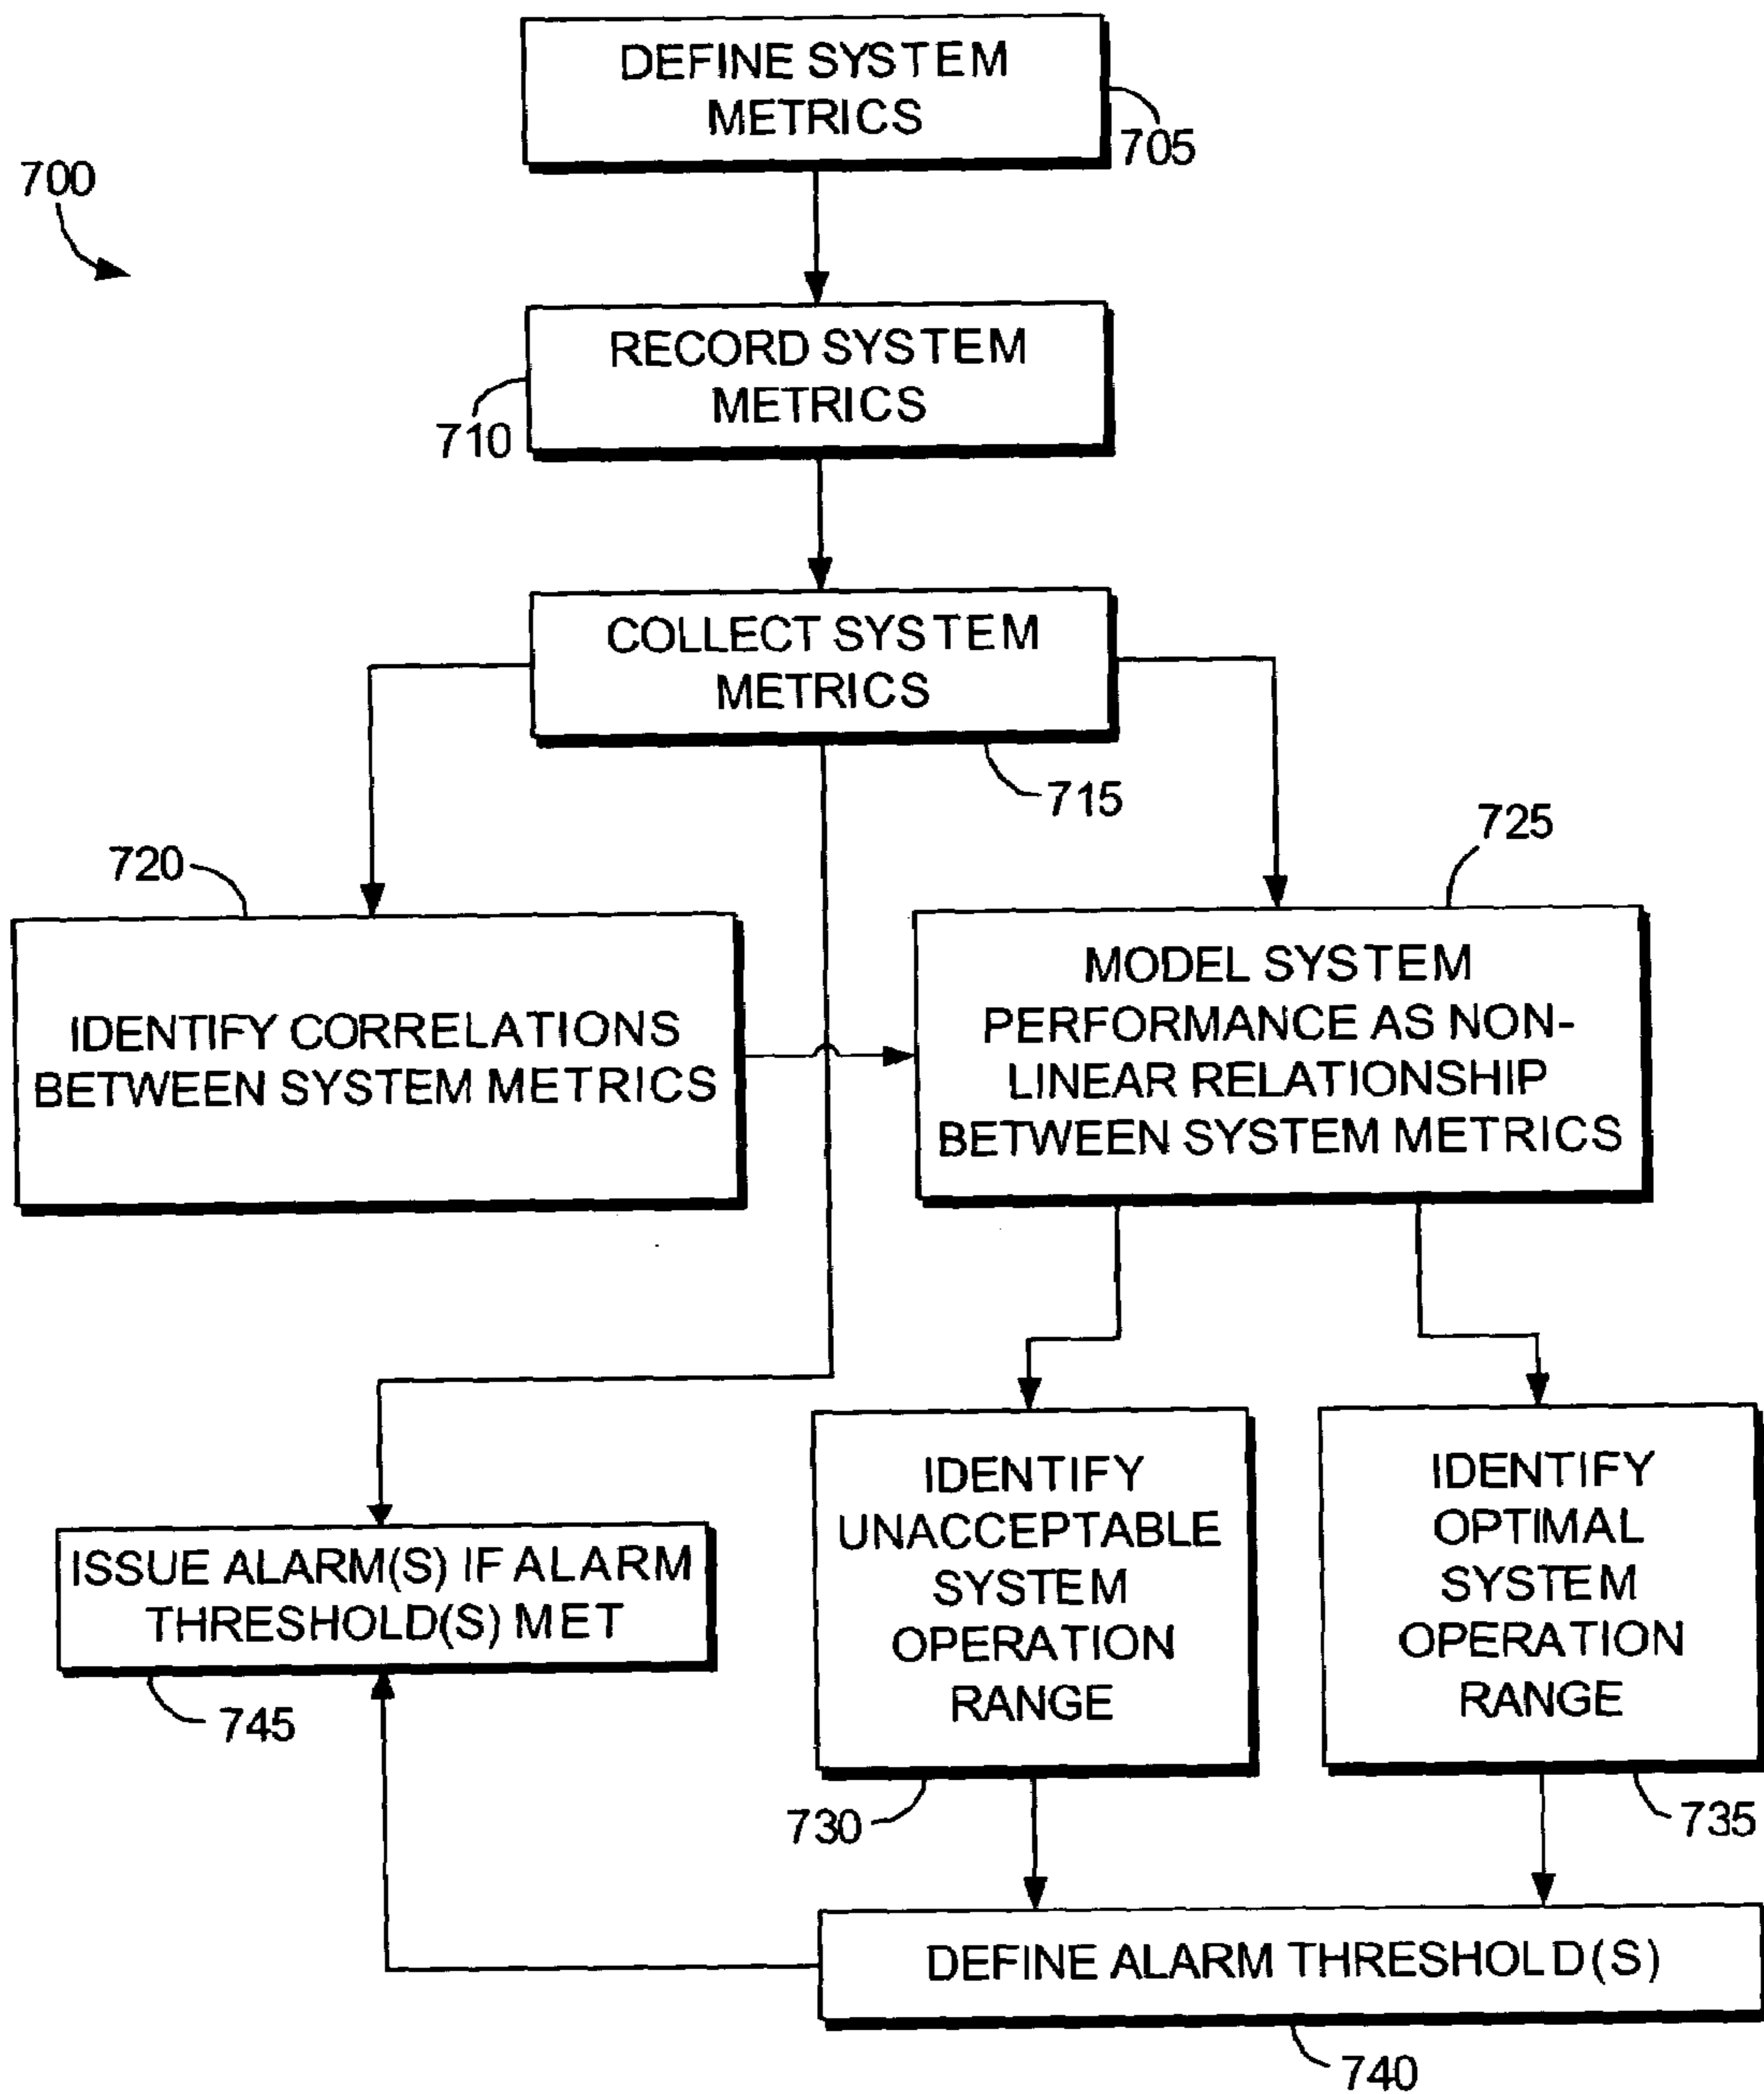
700

DEFINE SYSTEM METRICS

705

RECORD SYSTEM METRICS

710

COLLECT SYSTEM METRICS

715

720

IDENTIFY CORRELATIONS BETWEEN SYSTEM METRICS

725

MODEL SYSTEM PERFORMANCE AS NON-LINEAR RELATIONSHIP BETWEEN SYSTEM METRICS

ISSUE ALARM(S) IF ALARM THRESHOLD(S) MET

745

IDENTIFY UNACCEPTABLE SYSTEM OPERATION RANGE

730

IDENTIFY OPTIMAL SYSTEM OPERATION RANGE

735

DEFINE ALARM THRESHOLD(S)

740